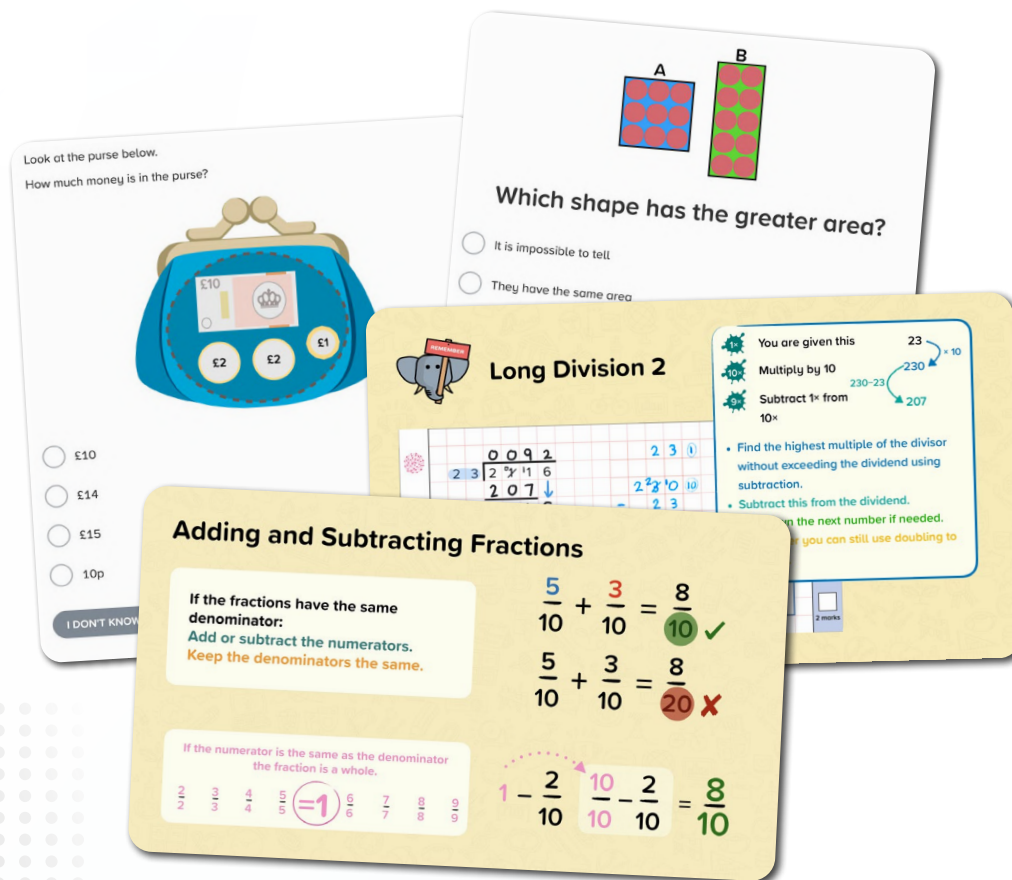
Look at the purse below.

How much money is in the purse?

£10

£2

£2

£1

£10

£14

£15

10p

I DON'T KNOW

A

B

Which shape has the greater area?

It is impossible to tell

They have the same area

REMEMBER

Long Division 2

You are given this

Multiply by 10

Subtract 1× from 10×

23

× 10

230

230−23

207

• Find the highest multiple of the divisor without exceeding the dividend using subtraction.

• Subtract this from the dividend.

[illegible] the next number if needed.

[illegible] you can still use doubling to

0 0 9 2

2 3 | 2 $^8$3 $^1$1 6

2 0 7

2 3 ①

2 $^2$3 $^1$0 ⑩

2 3

2 marks

Adding and Subtracting Fractions

If the fractions have the same denominator:

Add or subtract the numerators.

Keep the denominators the same.

$\frac{5}{10} + \frac{3}{10} = \frac{8}{10}$ ✓

$\frac{5}{10} + \frac{3}{10} = \frac{8}{20}$ ✗

If the numerator is the same as the denominator the fraction is a whole.

$\frac{2}{2}$ $\frac{3}{3}$ $\frac{4}{4}$ $\frac{5}{5}$ =1 $\frac{6}{6}$ $\frac{7}{7}$ $\frac{8}{8}$ $\frac{9}{9}$

$1 - \frac{2}{10}$ $\frac{10}{10} - \frac{2}{10} = \frac{8}{10}$